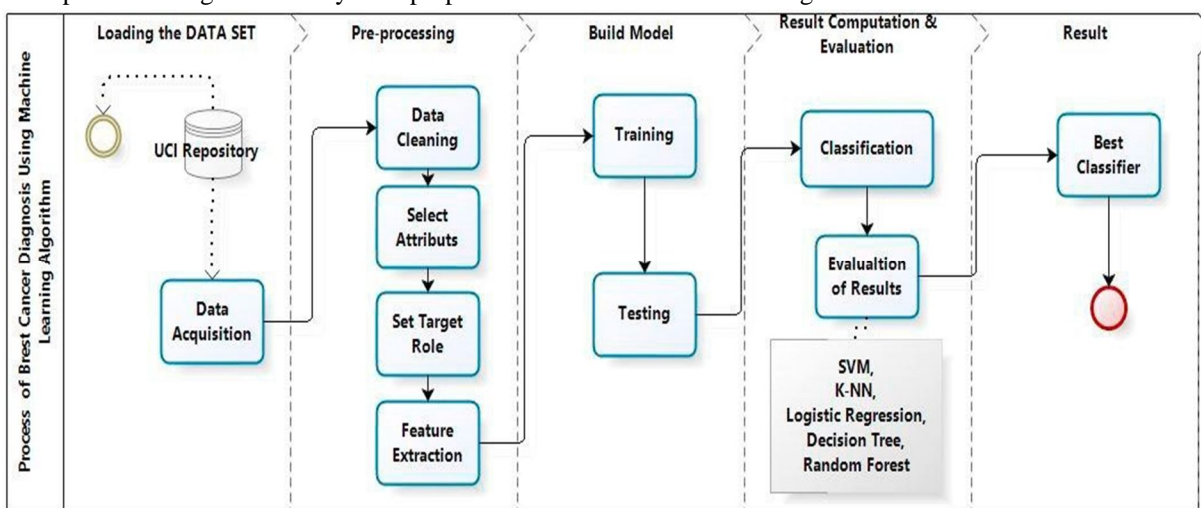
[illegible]

Process of Brest Cancer Diagnosis Using Machine Learning Algorithm

Loading the DATA SET

UCI Repository

Data Acquisition

Pre-processing

Data Cleaning

Select Attributs

Set Target Role

Feature Extraction

Build Model

Training

Testing

Result Computation & Evaluation

Classification

Evalualtion of Results

SVM, K-NN, Logistic Regression, Decision Tree, Random Forest

Result

Best Classifier